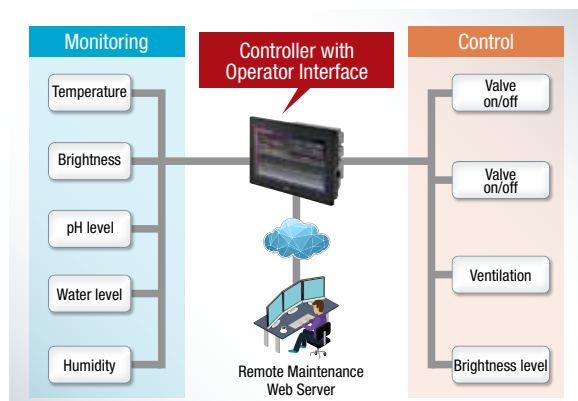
Monitoring

Temperature

Brightness

pH level

Water level

Humidity

Controller with Operator Interface

Remote Maintenance Web Server

Control

Valve on/off

Valve on/off

Ventilation

Brightness level